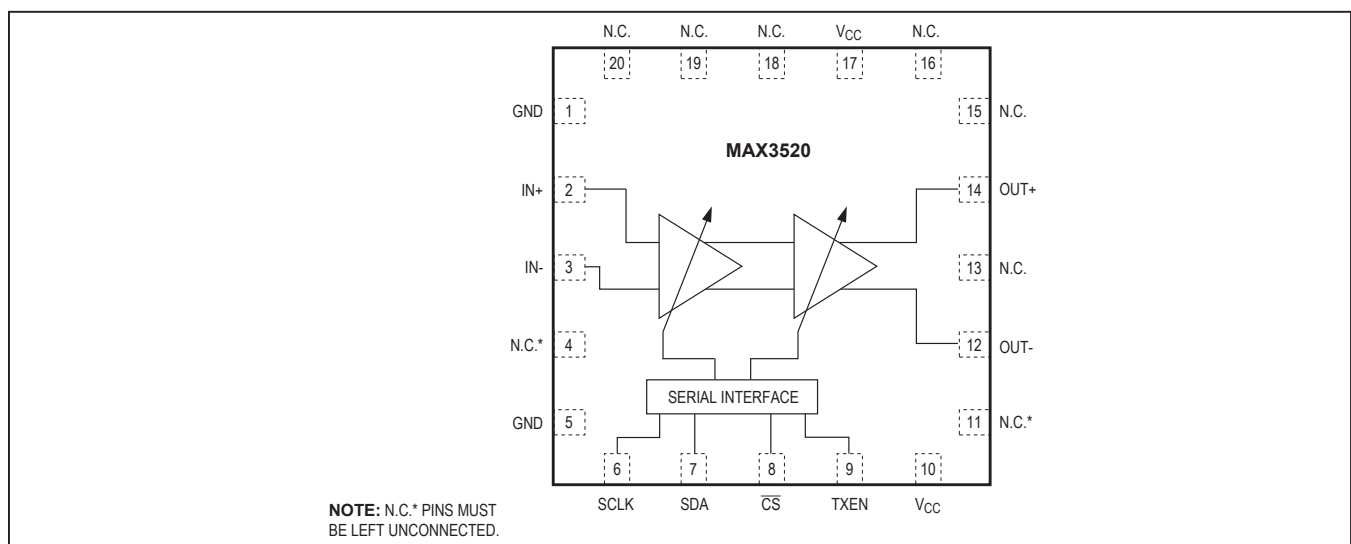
N.C. N.C. N.C. $V_{CC}$ N.C.

20 19 18 17 16

GND 1

15 N.C.

MAX3520

IN+ 2

14 OUT+

IN- 3

13 N.C.

N.C.* 4

12 OUT-

SERIAL INTERFACE

GND 5

11 N.C.*

6 7 8 9 10

SCLK SDA $\overline{CS}$ TXEN $V_{CC}$

**NOTE:** N.C.* PINS MUST BE LEFT UNCONNECTED.